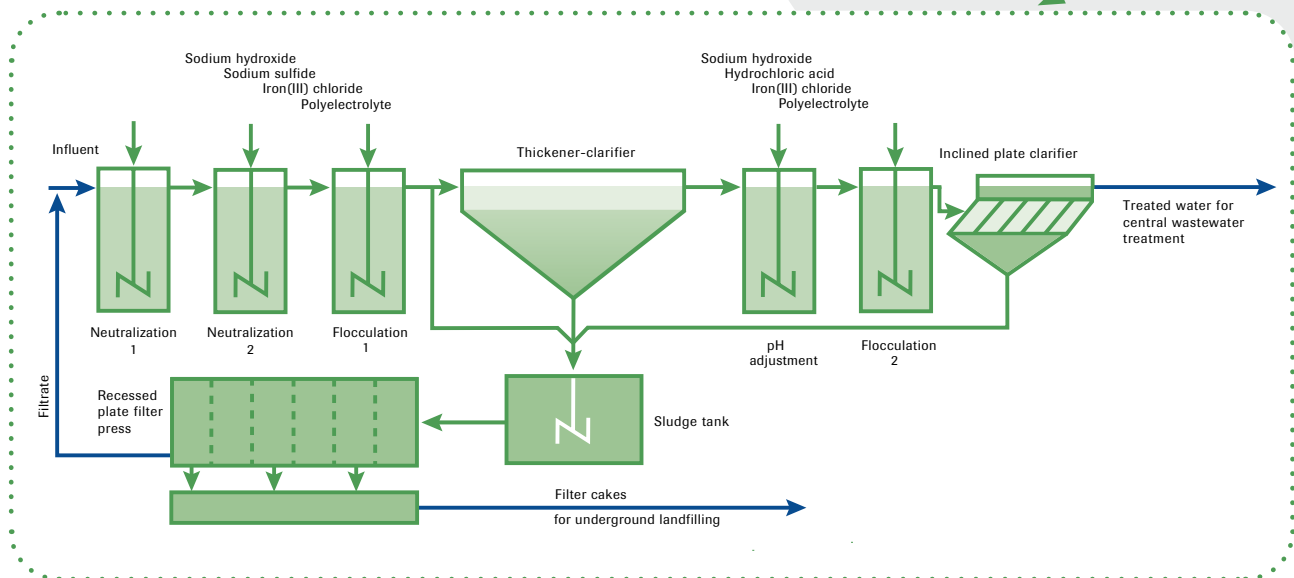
Sodium hydroxide
Sodium sulfide
Iron(III) chloride
Polyelectrolyte

Sodium hydroxide
Hydrochloric acid
Iron(III) chloride
Polyelectrolyte

Influent

Thickener-clarifier

Inclined plate clarifier

Treated water for central wastewater treatment

Neutralization 1

Neutralization 2

Flocculation 1

pH adjustment

Flocculation 2

Filtrate

Recessed plate filter press

Sludge tank

Filter cakes
for underground landfilling